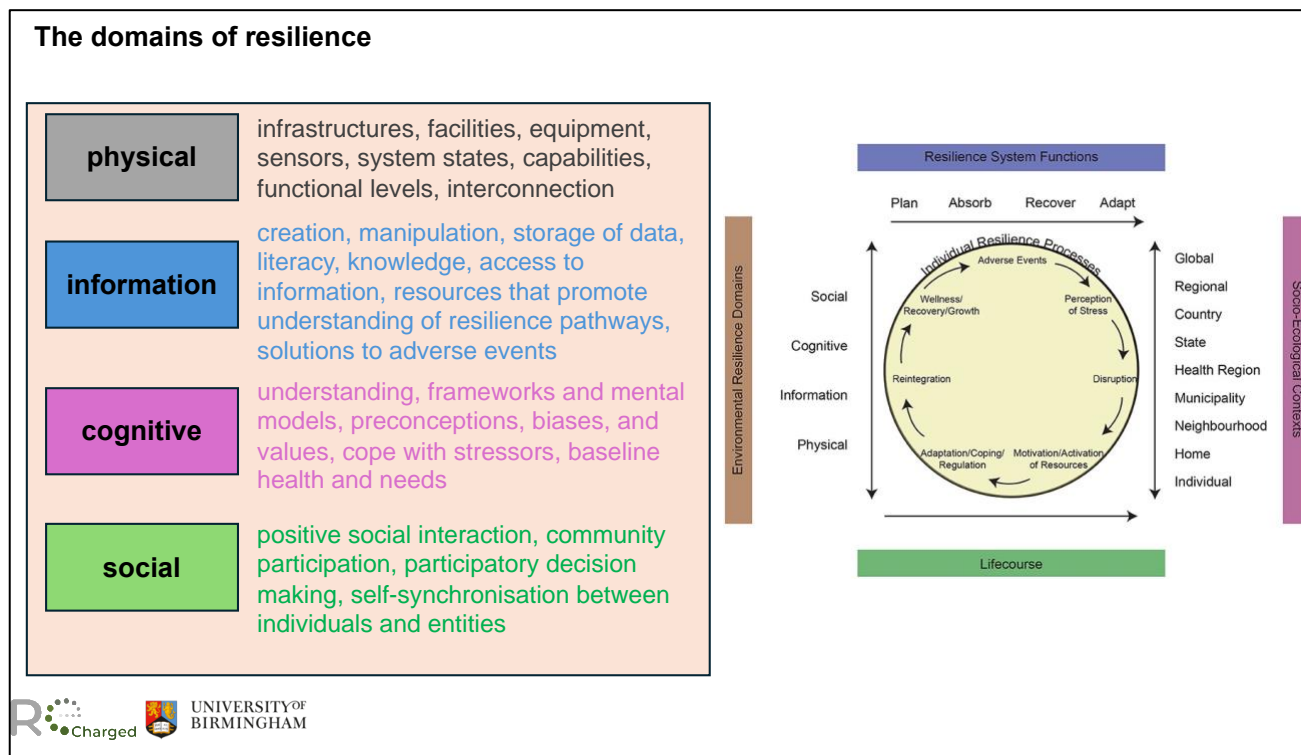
The domains of resilience

physical

infrastructures, facilities, equipment, sensors, system states, capabilities, functional levels, interconnection

information

creation, manipulation, storage of data, literacy, knowledge, access to information, resources that promote understanding of resilience pathways, solutions to adverse events

cognitive

understanding, frameworks and mental models, preconceptions, biases, and values, cope with stressors, baseline health and needs

social

positive social interaction, community participation, participatory decision making, self-synchronisation between individuals and entities

Resilience System Functions

Plan Absorb Recover Adapt

Environmental Resilience Domains

Social
Cognitive
Information
Physical

Individual Resilience Processes

Adverse Events
Perception of Stress
Disruption
Motivation/Activation of Resources
Adaptation/Coping/Regulation
Reintegration
Wellness/Recovery/Growth

Global
Regional
Country
State
Health Region
Municipality
Neighbourhood
Home
Individual

Socio-Ecological Contexts

Lifecourse

R Charged

UNIVERSITY OF BIRMINGHAM